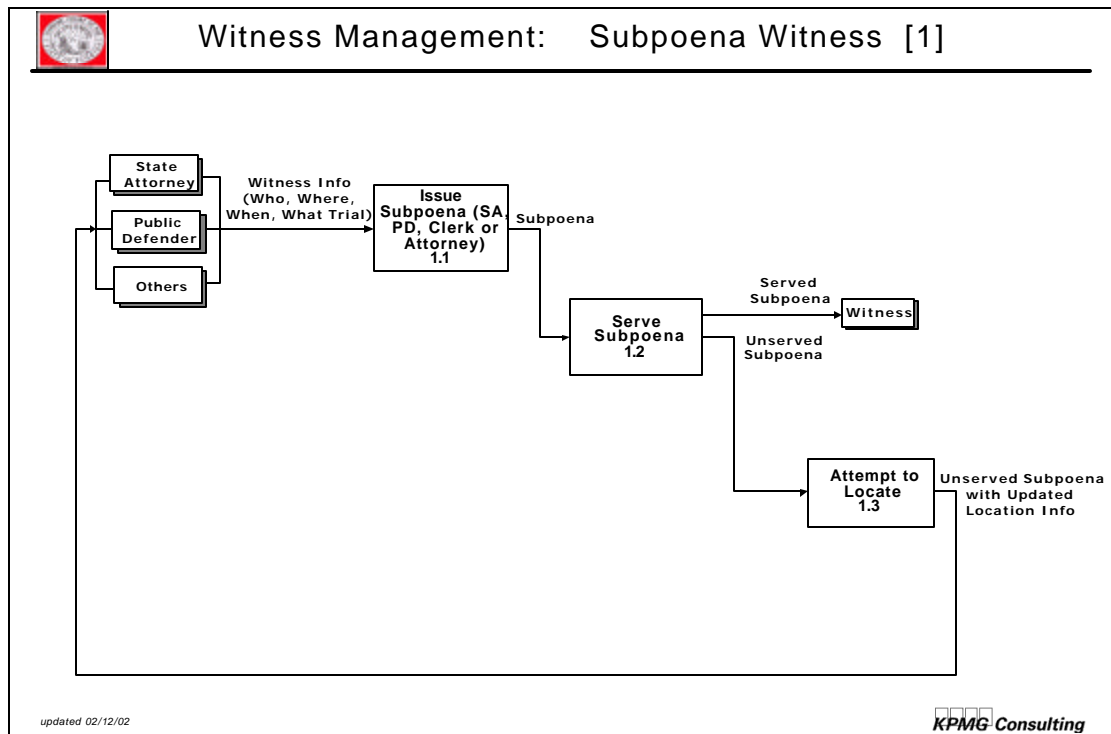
Witness Management: Subpoena Witness [1]

State Attorney

Public Defender

Others

Witness Info (Who, Where, When, What Trial)

Issue Subpoena (SA, PD, Clerk or Attorney) 1.1

Subpoena

Serve Subpoena 1.2

Served Subpoena

Witness

Unserved Subpoena

Attempt to Locate 1.3

Unserved Subpoena with Updated Location Info

updated 02/12/02

KPMG Consulting